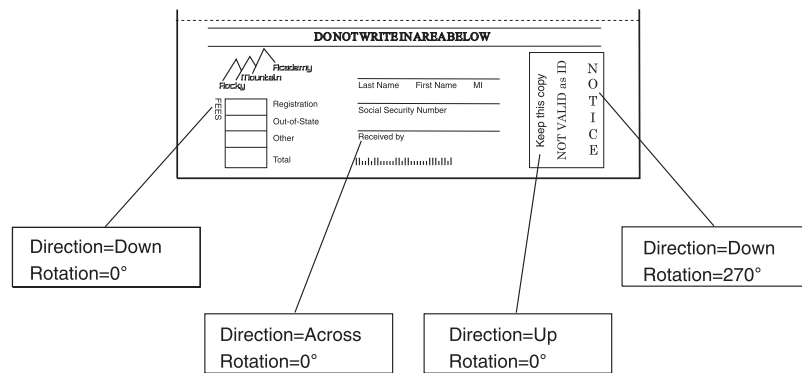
DONOTWRITEINAREABELOW

Rocky Mountain Academy

FEES

Registration
Out-of-State
Other
Total

Last Name First Name MI
Social Security Number
Received by

Keep this copy
NOT VALID as ID

N
O
T
I
C
E

Direction=Down
Rotation=0°

Direction=Across
Rotation=0°

Direction=Up
Rotation=0°

Direction=Down
Rotation=270°